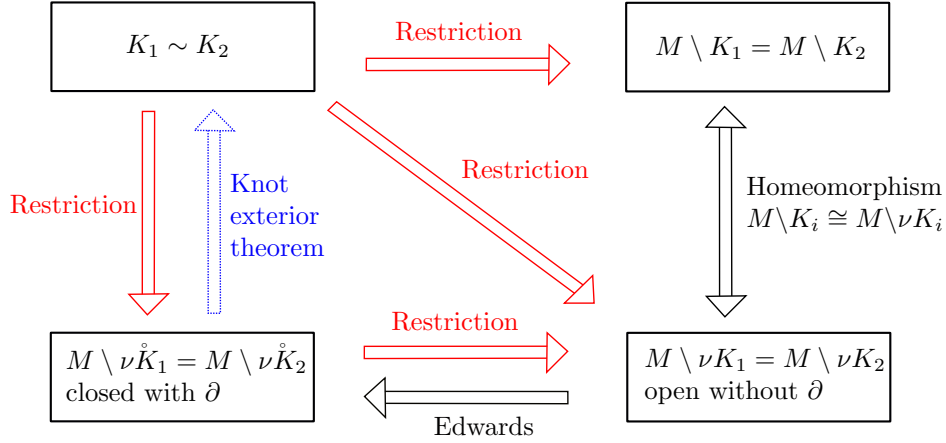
$K_1 \sim K_2$

Restriction

$M \setminus K_1 = M \setminus K_2$

Restriction

Knot exterior theorem

Restriction

Homeomorphism $M \setminus K_i \cong M \setminus \nu K_i$

$M \setminus \nu \mathring{K}_1 = M \setminus \nu \mathring{K}_2$ closed with $\partial$

Restriction

Edwards

$M \setminus \nu K_1 = M \setminus \nu K_2$ open without $\partial$